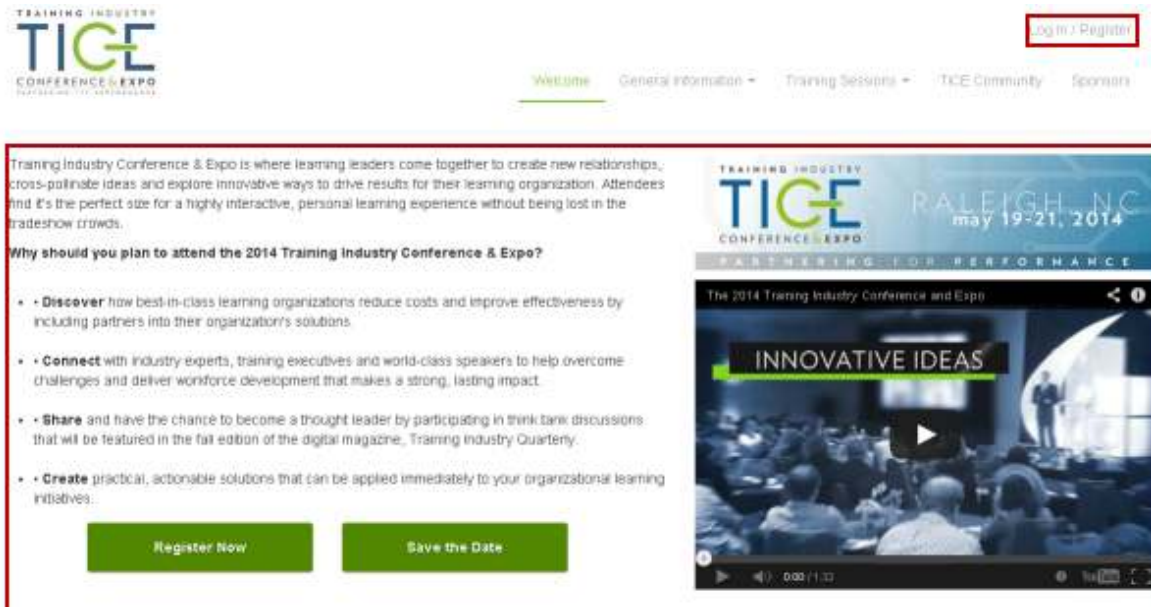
TRAINING INDUSTRY
TICE
CONFERENCE & EXPO

Log In / Register

Welcome General Information ▾ Training Sessions ▾ TICE Community Sponsors

Training Industry Conference & Expo is where learning leaders come together to create new relationships, cross-pollinate ideas and explore innovative ways to drive results for their learning organization. Attendees find it's the perfect size for a highly interactive, personal learning experience without being lost in the tradeshow crowds.

Why should you plan to attend the 2014 Training Industry Conference & Expo?

• • Discover how best-in-class learning organizations reduce costs and improve effectiveness by including partners into their organization's solutions.

• • Connect with industry experts, training executives and world-class speakers to help overcome challenges and deliver workforce development that makes a strong, lasting impact.

• • Share and have the chance to become a thought leader by participating in think tank discussions that will be featured in the fall edition of the digital magazine, Training Industry Quarterly.

• • Create practical, actionable solutions that can be applied immediately to your organizational learning initiatives.

Register Now

Save the Date

TRAINING INDUSTRY
TICE
CONFERENCE & EXPO
RALEIGH, NC
may 19-21, 2014
PARTNERING FOR PERFORMANCE

The 2014 Training Industry Conference and Expo

INNOVATIVE IDEAS

0:00 / 1:33
YouTube